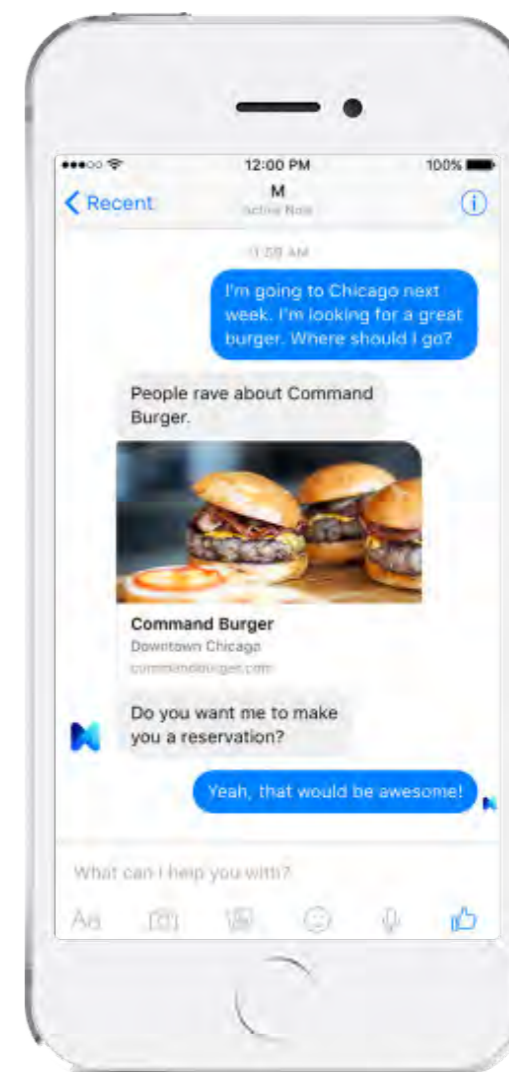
12:00 PM

100%

< Recent

M

Active Now

11:09 AM

I'm going to Chicago next week. I'm looking for a great burger. Where should I go?

People rave about Command Burger.

Command Burger

Downtown Chicago

commandburger.com

Do you want me to make you a reservation?

Yeah, that would be awesome!

What can I help you with?

Aa